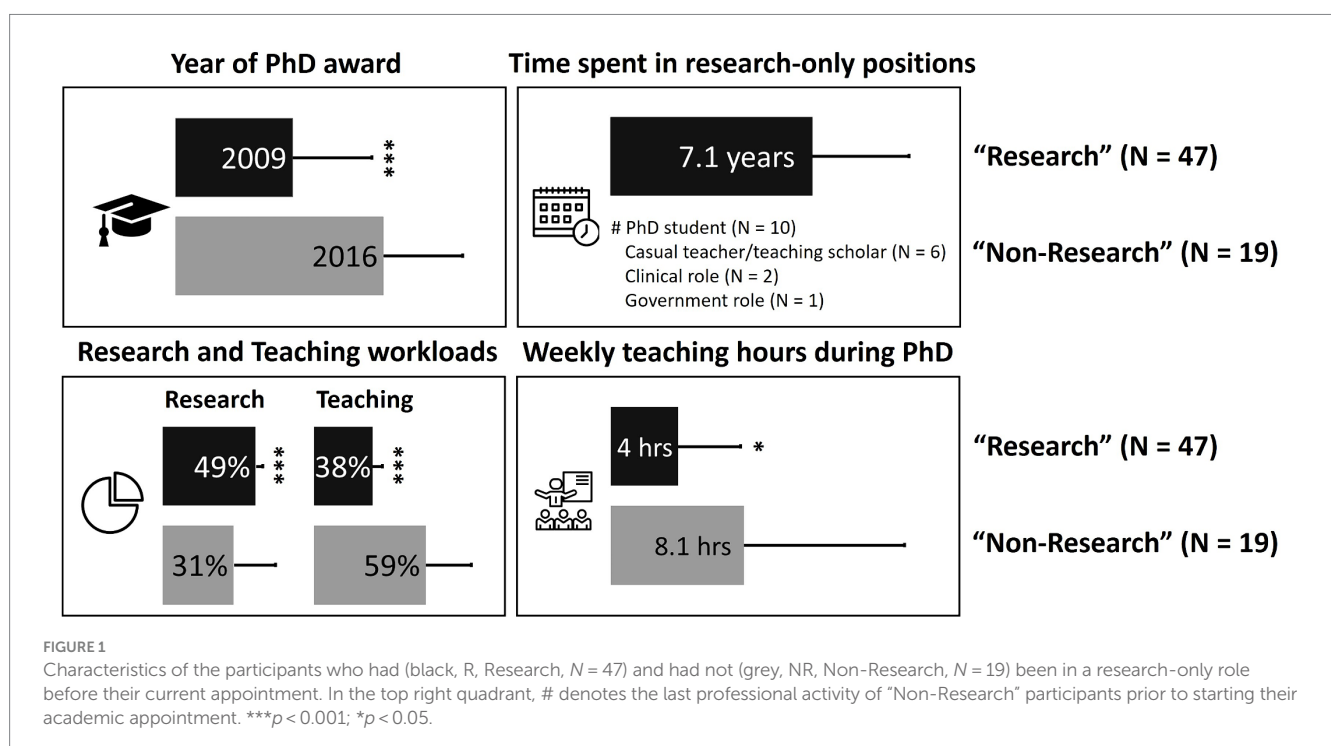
Year of PhD award

2009 ***

2016

Time spent in research-only positions

7.1 years

# PhD student (N = 10)
Casual teacher/teaching scholar (N = 6)
Clinical role (N = 2)
Government role (N = 1)

"Research" (N = 47)

"Non-Research" (N = 19)

Research and Teaching workloads

Research

Teaching

49% ***

38% ***

31%

59%

Weekly teaching hours during PhD

4 hrs *

8.1 hrs

"Research" (N = 47)

"Non-Research" (N = 19)

FIGURE 1

Characteristics of the participants who had (black, R, Research, $N = 47$) and had not (grey, NR, Non-Research, $N = 19$) been in a research-only role before their current appointment. In the top right quadrant, # denotes the last professional activity of "Non-Research" participants prior to starting their academic appointment. ***$p < 0.001$; *$p < 0.05$.